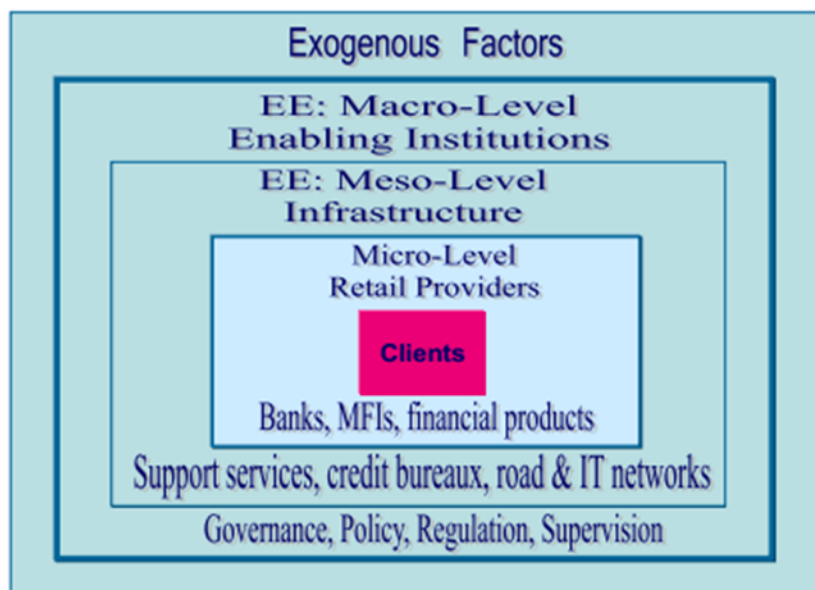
Exogenous Factors

EE: Macro-Level
Enabling Institutions

EE: Meso-Level
Infrastructure

Micro-Level
Retail Providers

Clients

Banks, MFIs, financial products

Support services, credit bureaux, road & IT networks

Governance, Policy, Regulation, Supervision